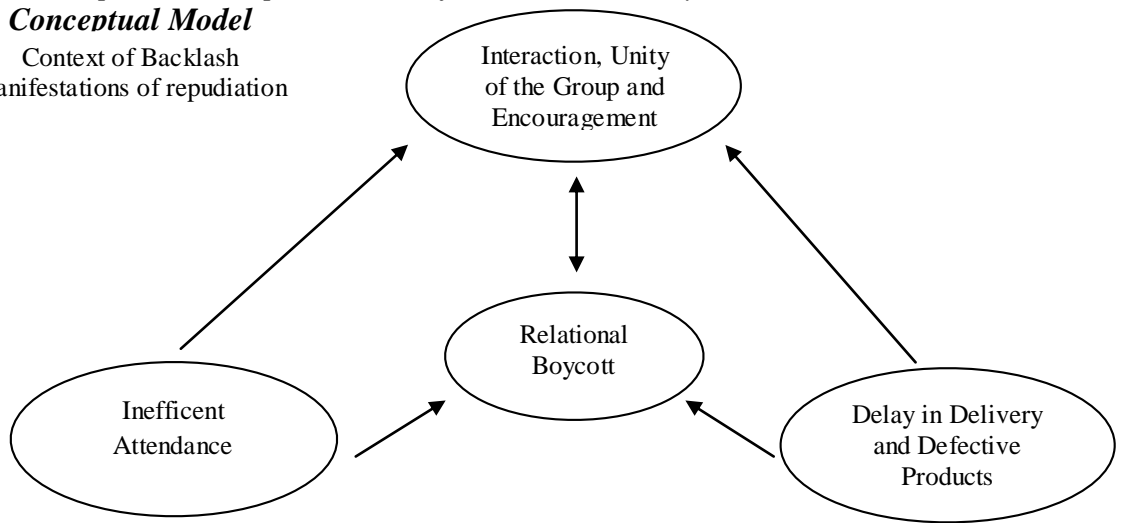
Conceptual Model

Context of Backlash
anifestations of repudiation

Interaction, Unity of the Group and Encouragement

Relational Boycott

Inefficent Attendance

Delay in Delivery and Defective Products